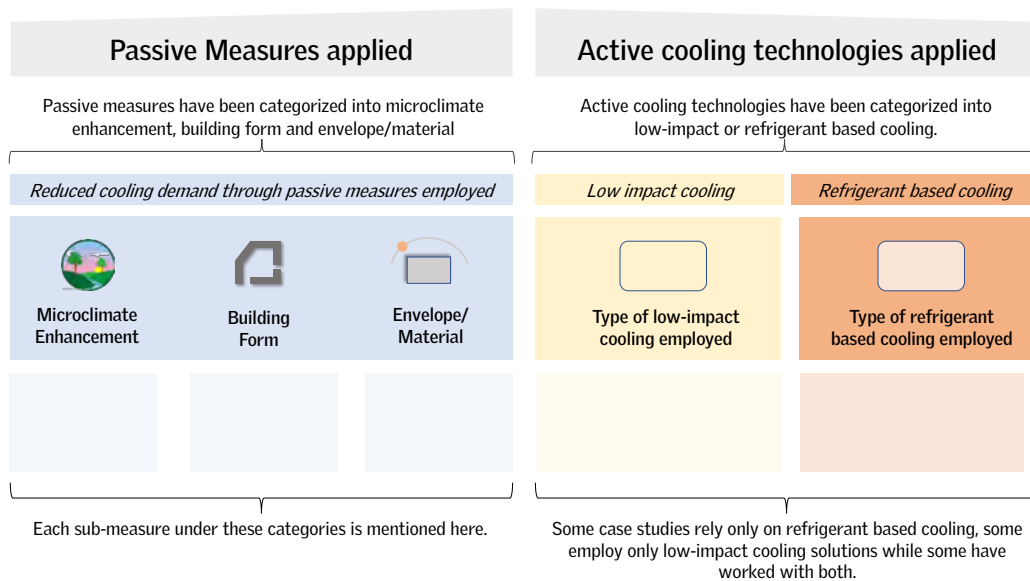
Passive Measures applied

Passive measures have been categorized into microclimate enhancement, building form and envelope/material

Reduced cooling demand through passive measures employed

Microclimate Enhancement

Building Form

Envelope/ Material

Each sub-measure under these categories is mentioned here.

Active cooling technologies applied

Active cooling technologies have been categorized into low-impact or refrigerant based cooling.

Low impact cooling

Refrigerant based cooling

Type of low-impact cooling employed

Type of refrigerant based cooling employed

Some case studies rely only on refrigerant based cooling, some employ only low-impact cooling solutions while some have worked with both.